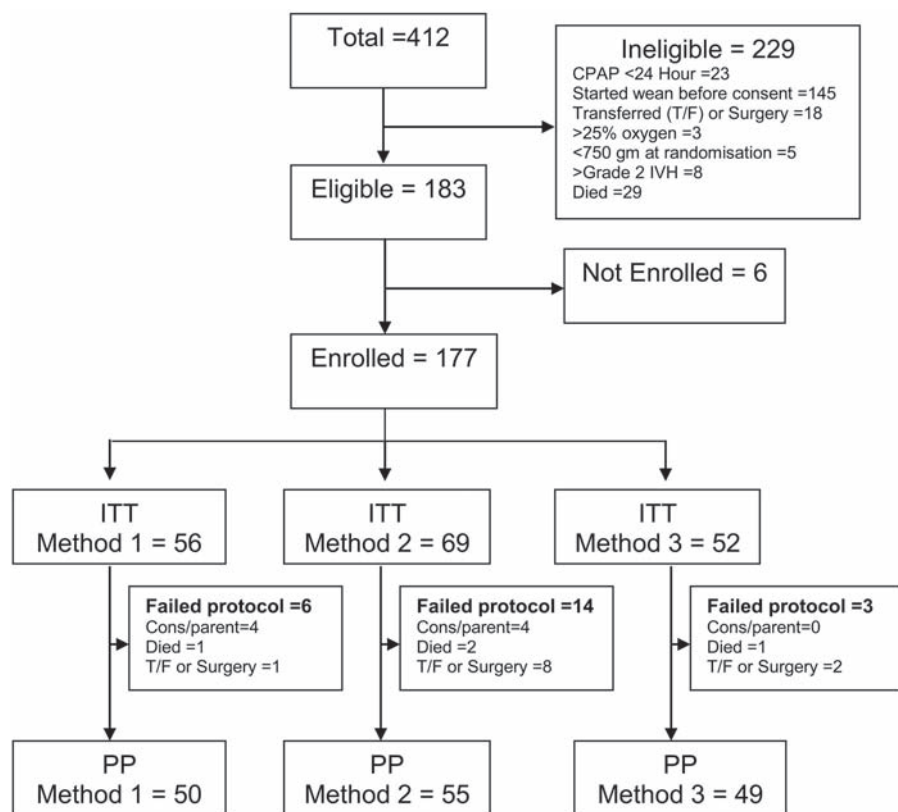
Total =412

Ineligible = 229
CPAP <24 Hour =23
Started wean before consent =145
Transferred (T/F) or Surgery =18
>25% oxygen =3
<750 gm at randomisation =5
>Grade 2 IVH =8
Died =29

Eligible = 183

Not Enrolled = 6

Enrolled = 177

ITT
Method 1 = 56

ITT
Method 2 = 69

ITT
Method 3 = 52

**Failed protocol =6**
Cons/parent=4
Died =1
T/F or Surgery =1

**Failed protocol =14**
Cons/parent=4
Died =2
T/F or Surgery =8

**Failed protocol =3**
Cons/parent=0
Died =1
T/F or Surgery =2

PP
Method 1 = 50

PP
Method 2 = 55

PP
Method 3 = 49